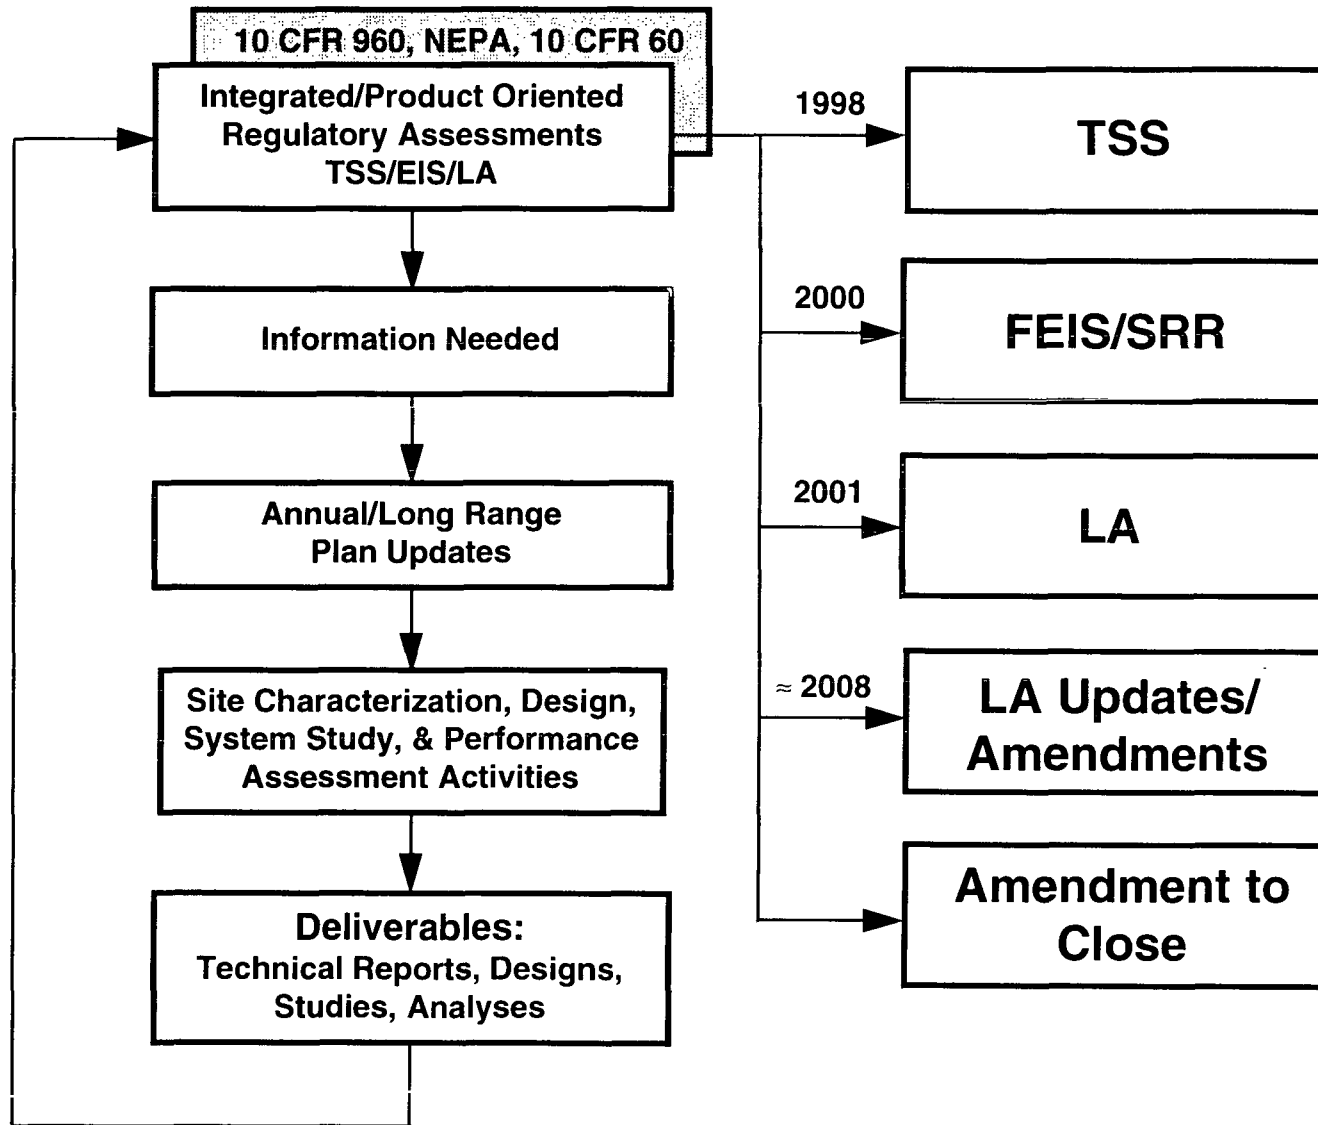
10 CFR 960, NEPA, 10 CFR 60

Integrated/Product Oriented Regulatory Assessments TSS/EIS/LA

Information Needed

Annual/Long Range Plan Updates

Site Characterization, Design, System Study, & Performance Assessment Activities

Deliverables:
Technical Reports, Designs, Studies, Analyses

1998

TSS

2000

FEIS/SRR

2001

LA

$\approx$ 2008

LA Updates/ Amendments

Amendment to Close